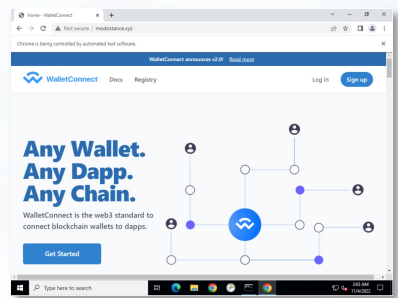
Home - WalletConnect
Not secure | modiostance.xyz
Chrome is being controlled by automated test software.
WalletConnect announces v2.0! Read more
WalletConnect Docs Registry
Log in Sign up
Any Wallet.
Any Dapp.
Any Chain.
WalletConnect is the web3 standard to connect blockchain wallets to dapps.
Get Started
Type here to search
3:03 AM
11/4/2022